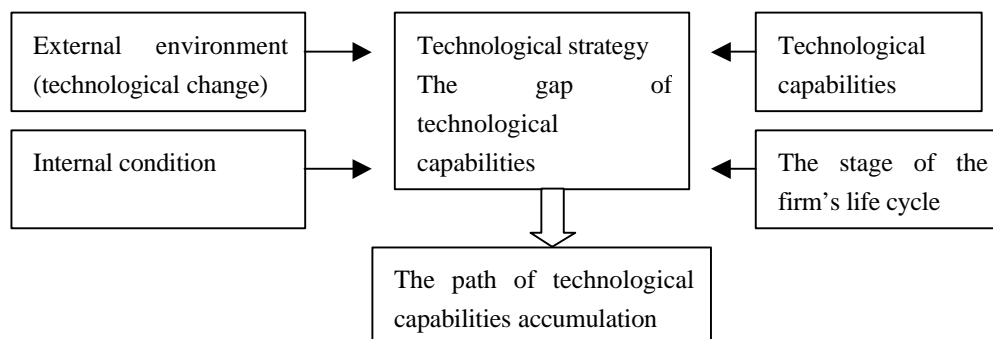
External environment (technological change)

Internal condition

Technological strategy
The gap of technological capabilities

Technological capabilities

The stage of the firm’s life cycle

The path of technological capabilities accumulation